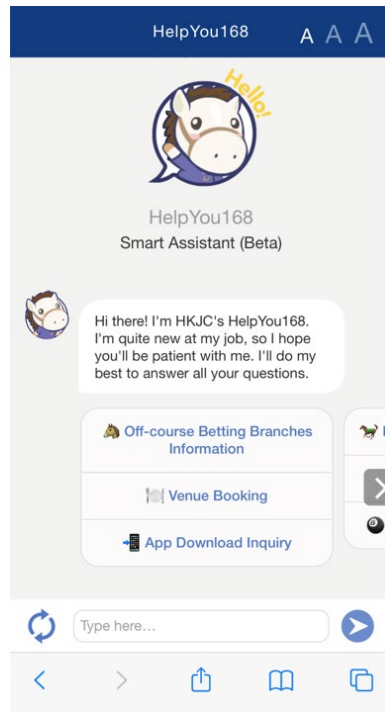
HelpYou168 A A A

Hello!

HelpYou168
Smart Assistant (Beta)

Hi there! I'm HKJC's HelpYou168. I'm quite new at my job, so I hope you'll be patient with me. I'll do my best to answer all your questions.

🐴 Off-course Betting Branches Information

🍽️ Venue Booking

📲 App Download Inquiry

Type here...